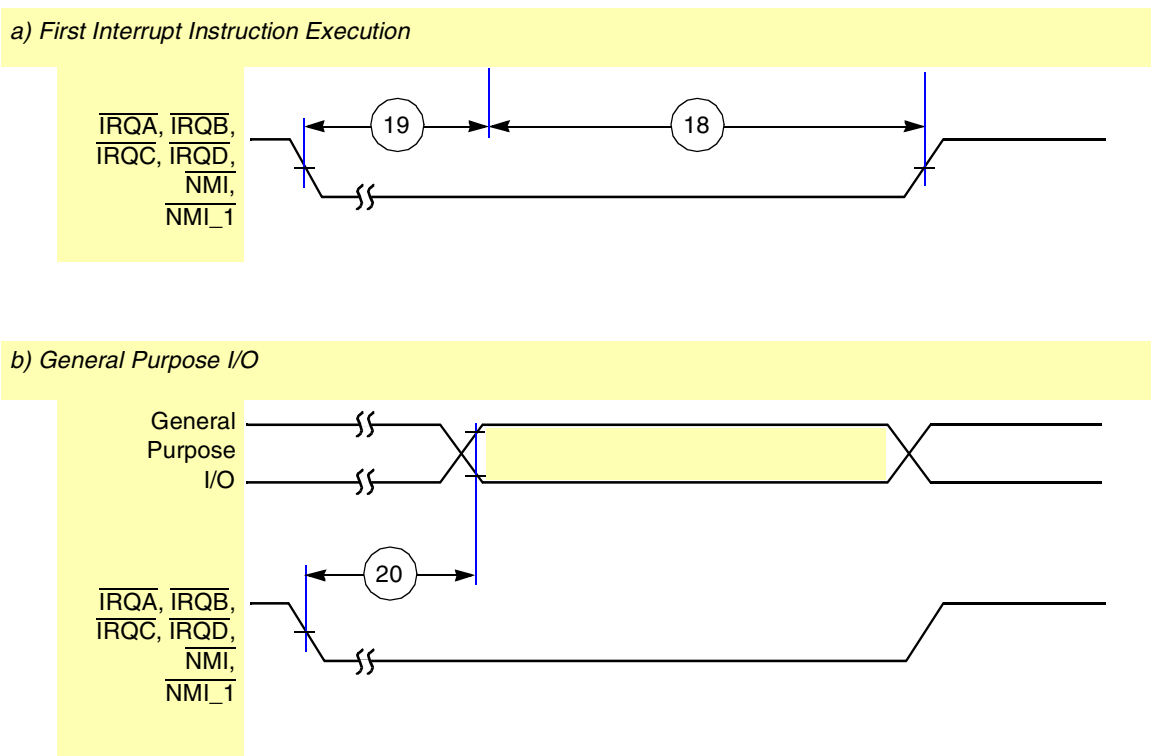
a) First Interrupt Instruction Execution

$\overline{\text{IRQA}}$, $\overline{\text{IRQB}}$, $\overline{\text{IRQC}}$, $\overline{\text{IRQD}}$, $\overline{\text{NMI}}$, $\overline{\text{NMI\_1}}$

19

18

b) General Purpose I/O

General Purpose I/O

20

$\overline{\text{IRQA}}$, $\overline{\text{IRQB}}$, $\overline{\text{IRQC}}$, $\overline{\text{IRQD}}$, $\overline{\text{NMI}}$, $\overline{\text{NMI\_1}}$